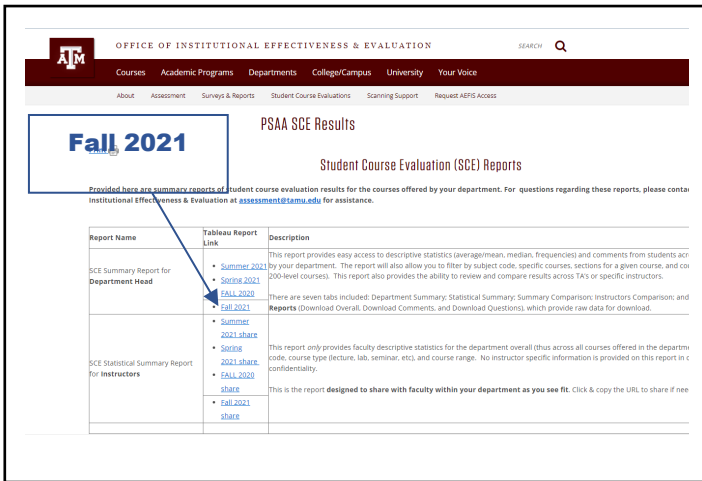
ATM

OFFICE OF INSTITUTIONAL EFFECTIVENESS & EVALUATION

SEARCH

Courses Academic Programs Departments College/Campus University Your Voice

About Assessment Surveys & Reports Student Course Evaluations Scanning Support Request AEFIS Access

Fall 2021

Print

PSAA SCE Results

Student Course Evaluation (SCE) Reports

Provided here are summary reports of student course evaluation results for the courses offered by your department. For questions regarding these reports, please conta Institutional Effectiveness & Evaluation at assessment@tamu.edu for assistance.

| Report Name | Tableau Report Link | Description |
|---|---|---|
| SCE Summary Report for Department Head | • Summer 2021<br>• Spring 2021<br>• FALL 2020<br>• Fall 2021 | This report provides easy access to descriptive statistics (average/mean, median, frequencies) and comments from students acr by your department. The report will also allow you to filter by subject code, specific courses, sections for a given course, and co 200-level courses). This report also provides the ability to review and compare results across TA's or specific instructors.<br><br>There are seven tabs included: Department Summary; Statistical Summary; Summary Comparison; Instructors Comparison; and Reports (Download Overall, Download Comments, and Download Questions), which provide raw data for download. |
| SCE Statistical Summary Report for Instructors | • Summer 2021 share<br>• Spring 2021 share<br>• FALL 2020 share<br>• Fall 2021 share | This report only provides faculty descriptive statistics for the department overall (thus across all courses offered in the departm code, course type (lecture, lab, seminar, etc), and course range. No instructor specific information is provided on this report in c confidentiality.<br><br>This is the report designed to share with faculty within your department as you see fit. Click & copy the URL to share if nee |
| | | |